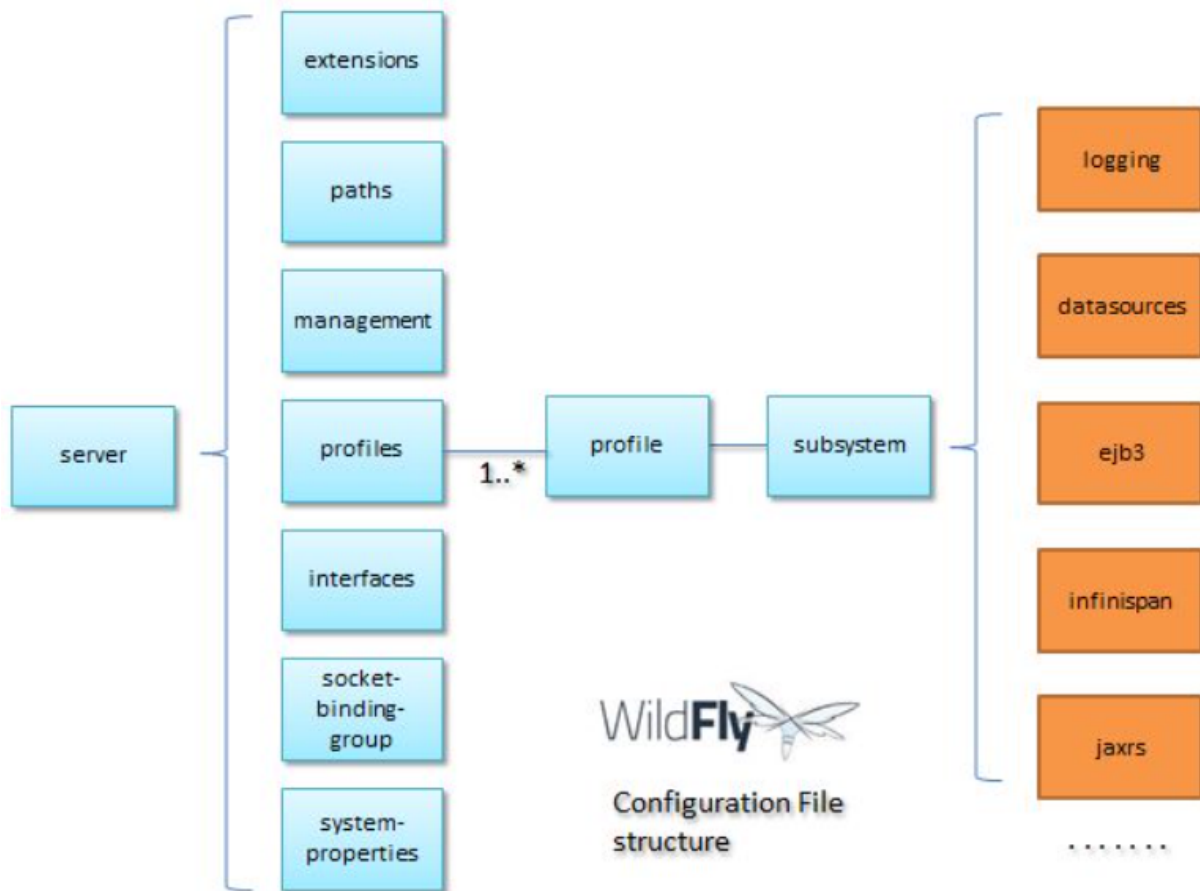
server

extensions

paths

management

profiles

interfaces

socket-binding-group

system-properties

1..*

profile

subsystem

logging

datasources

ejb3

infinispan

jaxrs

.......

WildFly

Configuration File structure